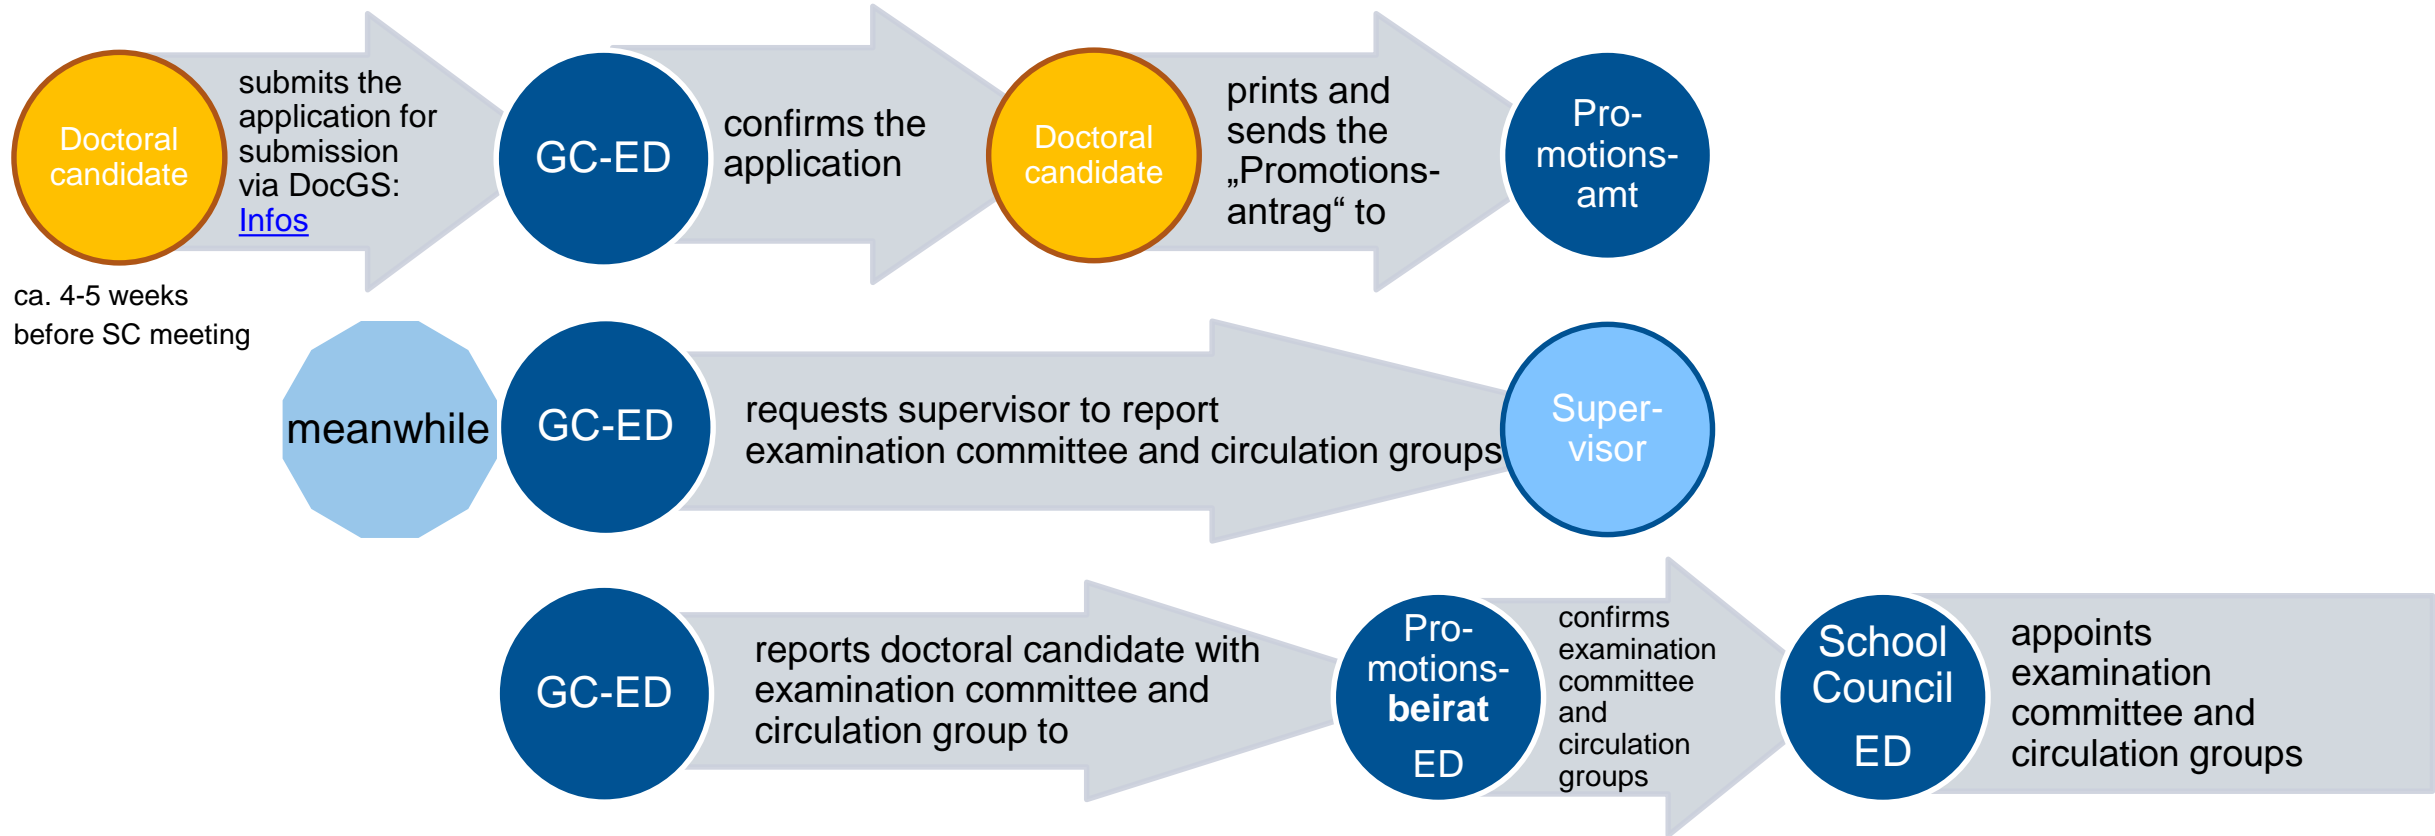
Doctoral candidate

submits the application for submission via DocGS: Infos

ca. 4-5 weeks before SC meeting

GC-ED

confirms the application

Doctoral candidate

prints and sends the „Promotions-antrag“ to

Pro-motions-amt

meanwhile

GC-ED

requests supervisor to report examination committee and circulation groups

Super-visor

GC-ED

reports doctoral candidate with examination committee and circulation group to

Pro-motions-beirat ED

confirms examination committee and circulation groups

School Council ED

appoints examination committee and circulation groups